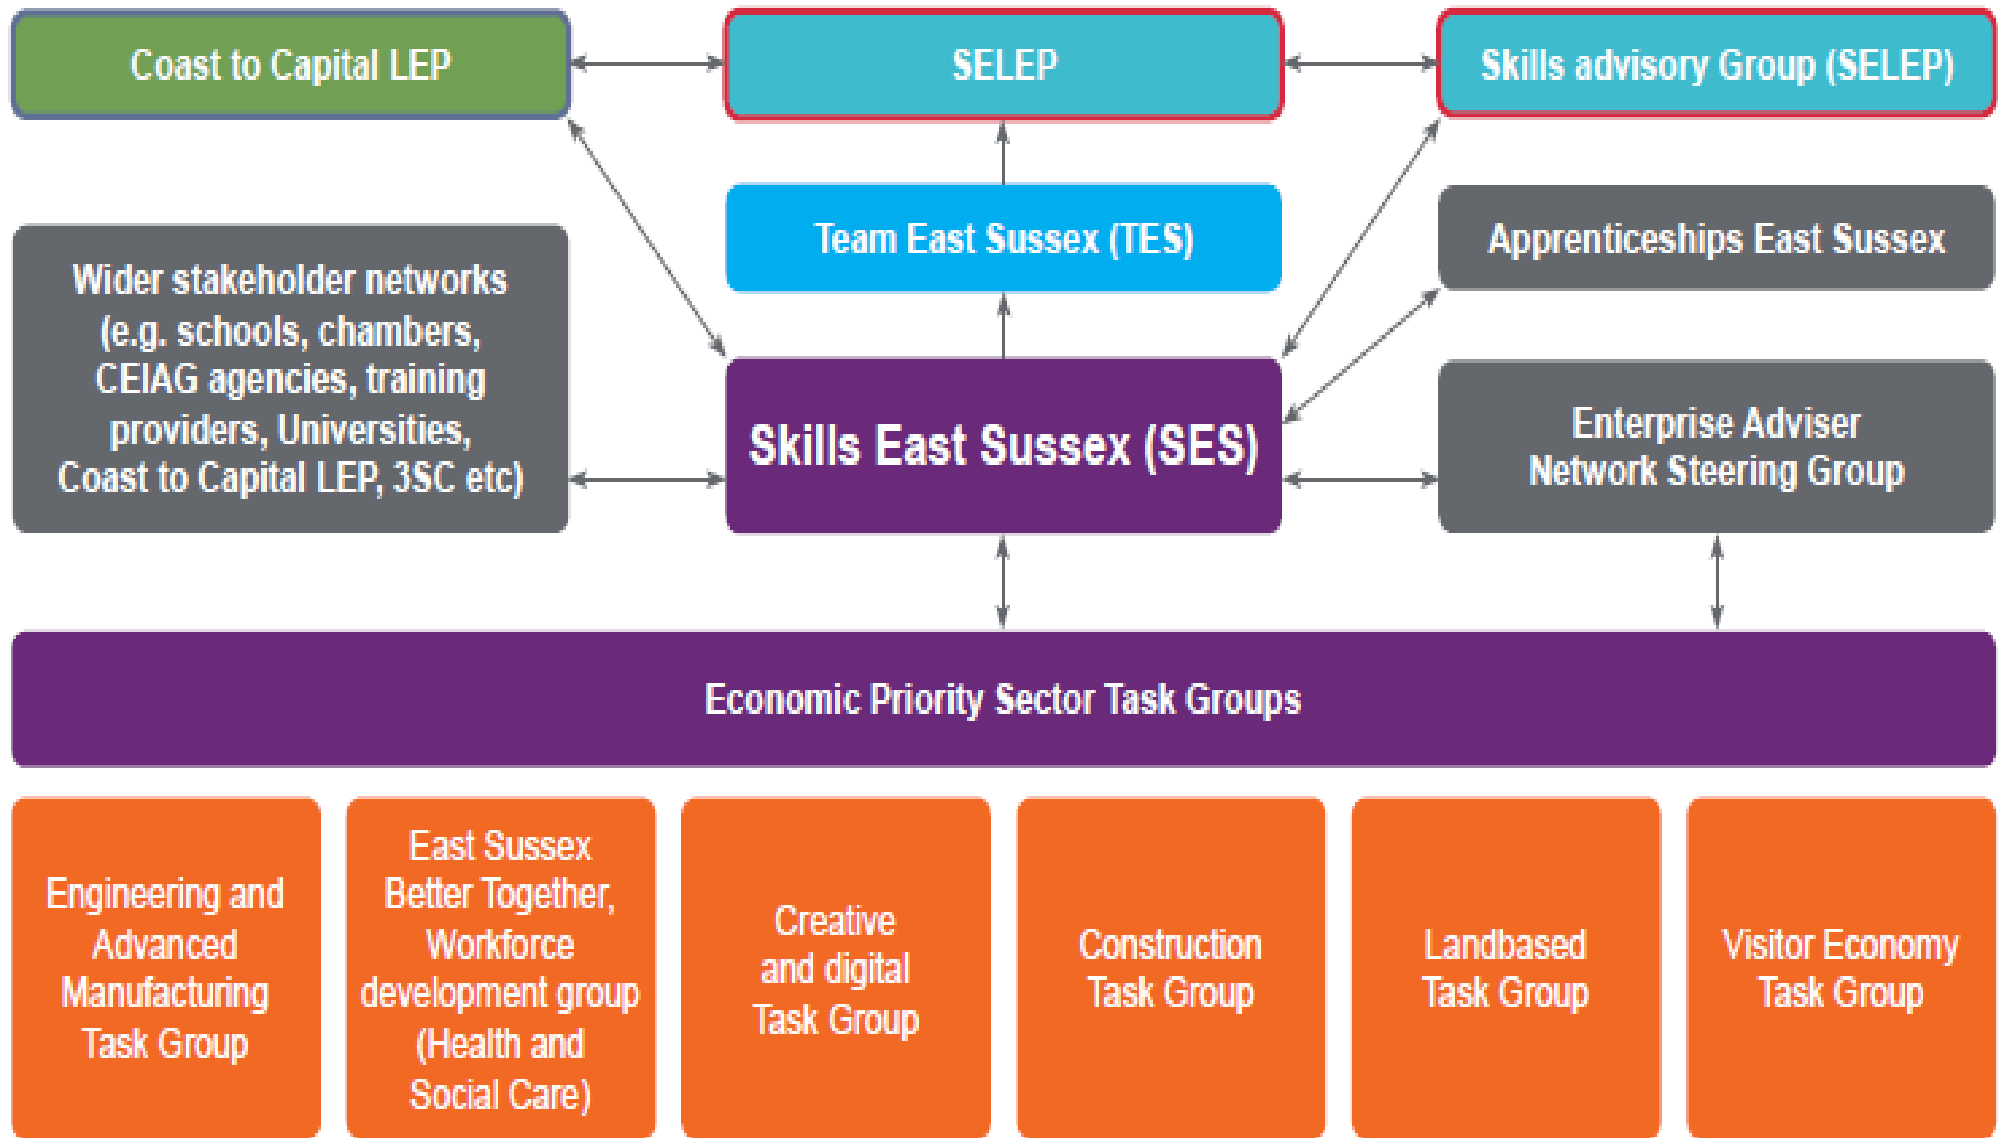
Coast to Capital LEP

SELEP

Skills advisory Group (SELEP)

Team East Sussex (TES)

Apprenticeships East Sussex

Wider stakeholder networks (e.g. schools, chambers, CEIAG agencies, training providers, Universities, Coast to Capital LEP, 3SC etc)

Skills East Sussex (SES)

Enterprise Adviser Network Steering Group

Economic Priority Sector Task Groups

Engineering and Advanced Manufacturing Task Group

East Sussex Better Together, Workforce development group (Health and Social Care)

Creative and digital Task Group

Construction Task Group

Landbased Task Group

Visitor Economy Task Group